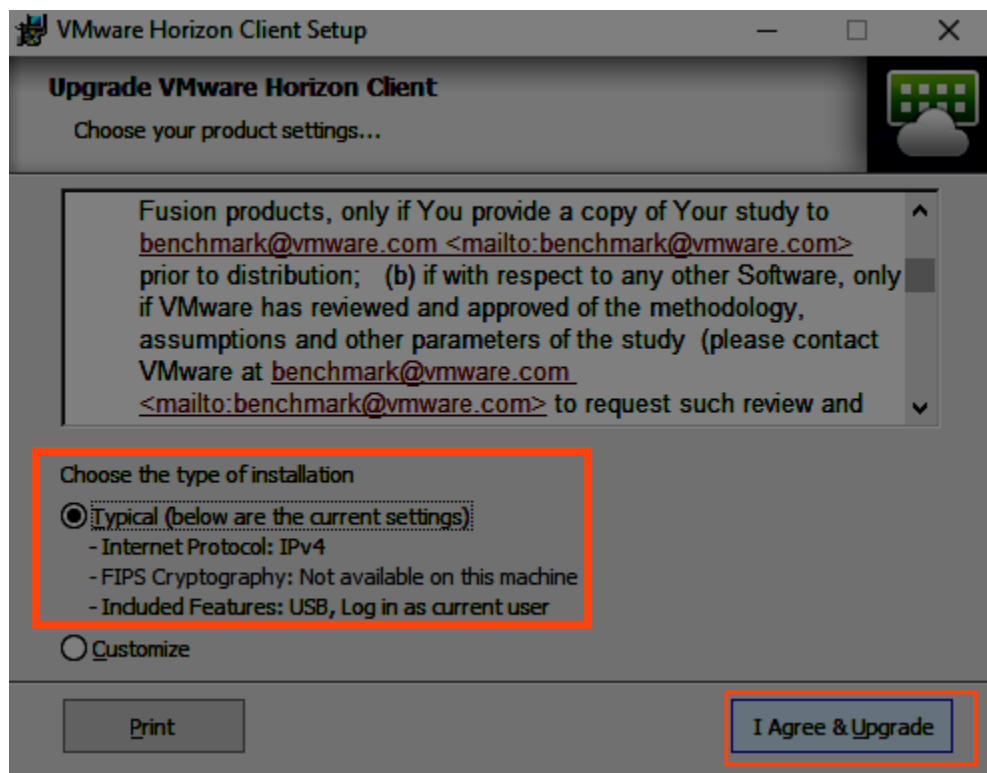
VMware Horizon Client Setup

Upgrade VMware Horizon Client

Choose your product settings...

Fusion products, only if You provide a copy of Your study to benchmark@vmware.com <mailto:benchmark@vmware.com> prior to distribution; (b) if with respect to any other Software, only if VMware has reviewed and approved of the methodology, assumptions and other parameters of the study (please contact VMware at benchmark@vmware.com <mailto:benchmark@vmware.com> to request such review and

Choose the type of installation

Typical (below are the current settings)
- Internet Protocol: IPv4
- FIPS Cryptography: Not available on this machine
- Included Features: USB, Log in as current user

Customize

Print

I Agree & Upgrade